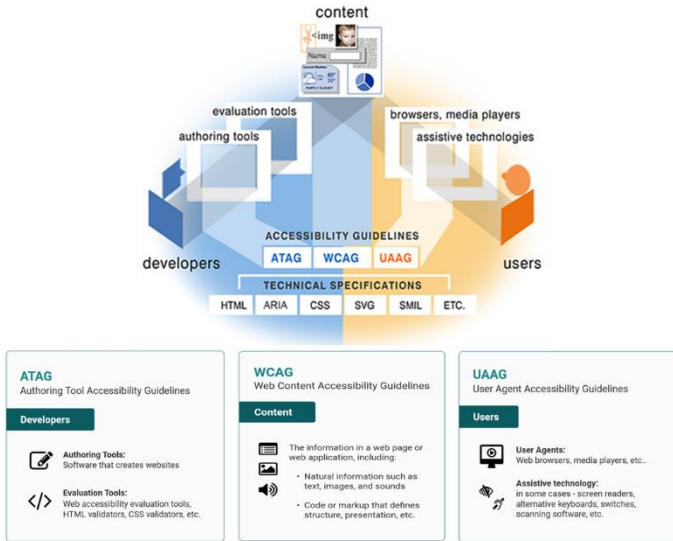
content

<img

Name:

evaluation tools

authoring tools

browsers, media players

assistive technologies

developers

users

ACCESSIBILITY GUIDELINES

ATAG

WCAG

UAAG

TECHNICAL SPECIFICATIONS

HTML

ARIA

CSS

SVG

SMIL

ETC.

ATAG
Authoring Tool Accessibility Guidelines

Developers

Authoring Tools:
Software that creates websites

Evaluation Tools:
Web accessibility evaluation tools, HTML validators, CSS validators, etc.

WCAG
Web Content Accessibility Guidelines

Content

The information in a web page or web application, including:

• Natural information such as text, images, and sounds

• Code or markup that defines structure, presentation, etc.

UAAG
User Agent Accessibility Guidelines

Users

User Agents:
Web browsers, media players, etc..

Assistive technology:
in some cases - screen readers, alternative keyboards, switches, scanning software, etc.